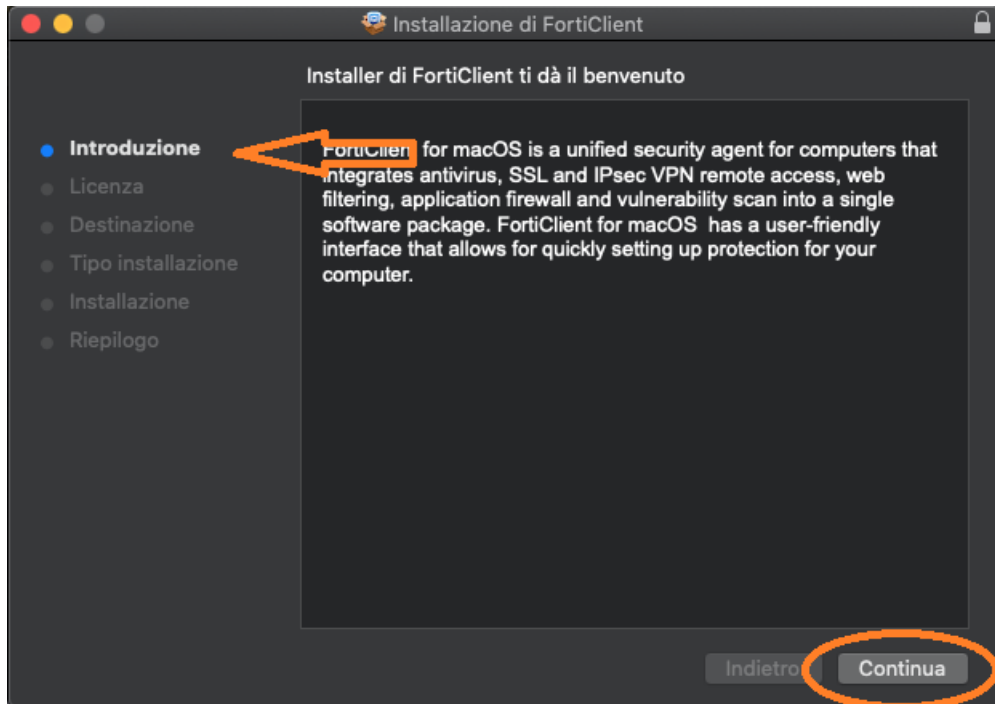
Installazione di FortiClient

Installer di FortiClient ti dà il benvenuto

Introduzione
Licenza
Destinazione
Tipo installazione
Installazione
Riepilogo

FortiClient for macOS is a unified security agent for computers that integrates antivirus, SSL and IPsec VPN remote access, web filtering, application firewall and vulnerability scan into a single software package. FortiClient for macOS has a user-friendly interface that allows for quickly setting up protection for your computer.

Indietro
Continua